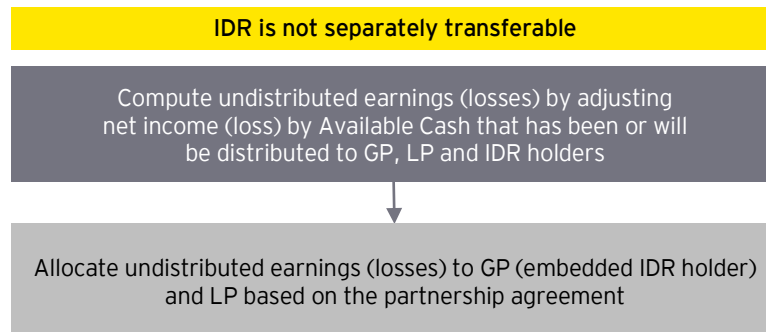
IDR is not separately transferable

Compute undistributed earnings (losses) by adjusting net income (loss) by Available Cash that has been or will be distributed to GP, LP and IDR holders

Allocate undistributed earnings (losses) to GP (embedded IDR holder) and LP based on the partnership agreement